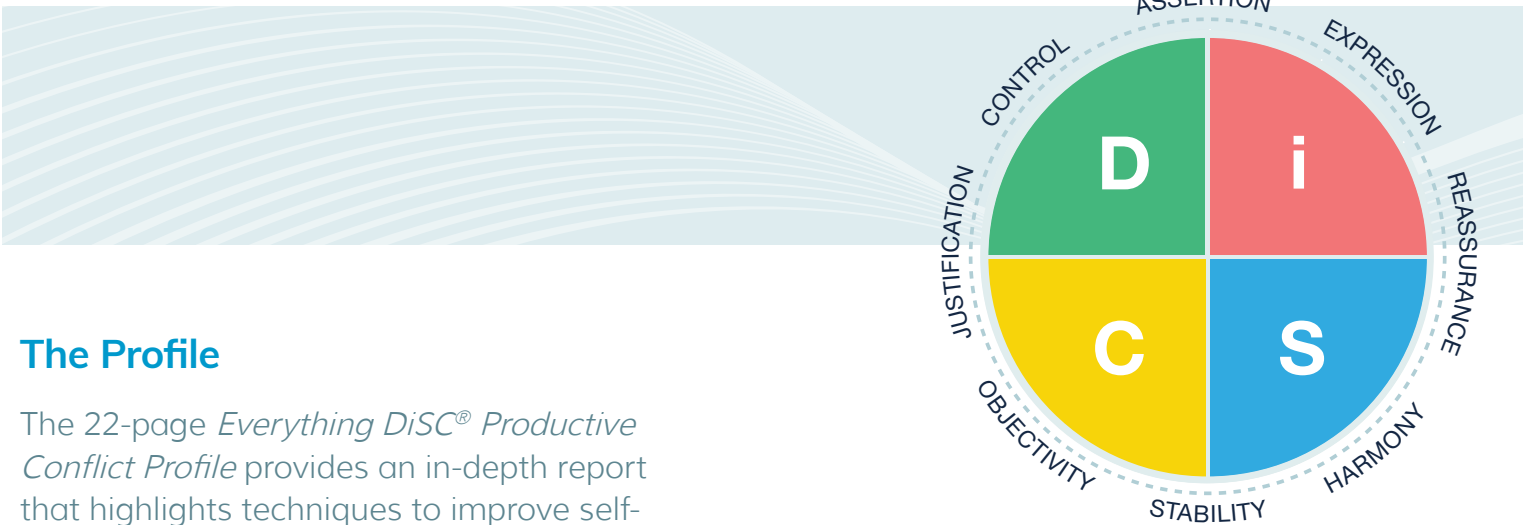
ASSERTION
EXPRESSION
CONTROL
D
i
JUSTIFICATION
REASSURANCE
C
S
OBJECTIVITY
HARMONY
STABILITY

The Profile

The 22-page *Everything DiSC® Productive Conflict Profile* provides an in-depth report that highlights techniques to improve self-